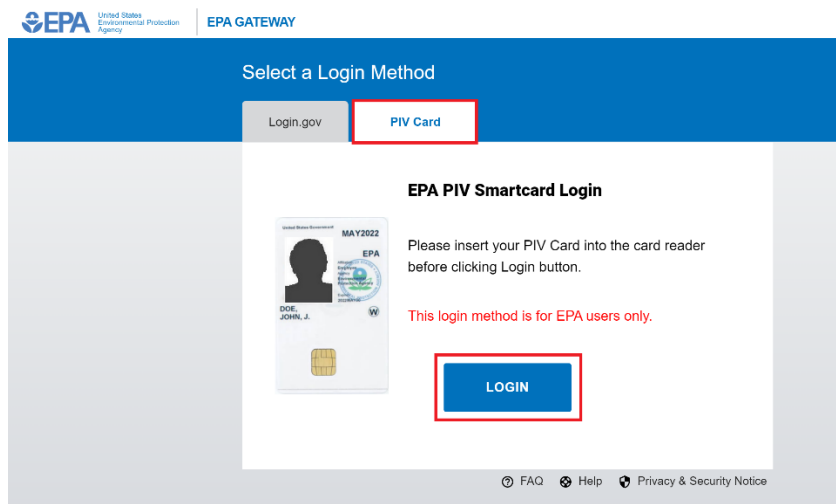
EPA United States Environmental Protection Agency

EPA GATEWAY

Select a Login Method

Login.gov

PIV Card

EPA PIV Smartcard Login

United States Government

MAY2022

EPA

DOE, JOHN, J.

W

Please insert your PIV Card into the card reader before clicking Login button.

This login method is for EPA users only.

LOGIN

FAQ Help Privacy & Security Notice